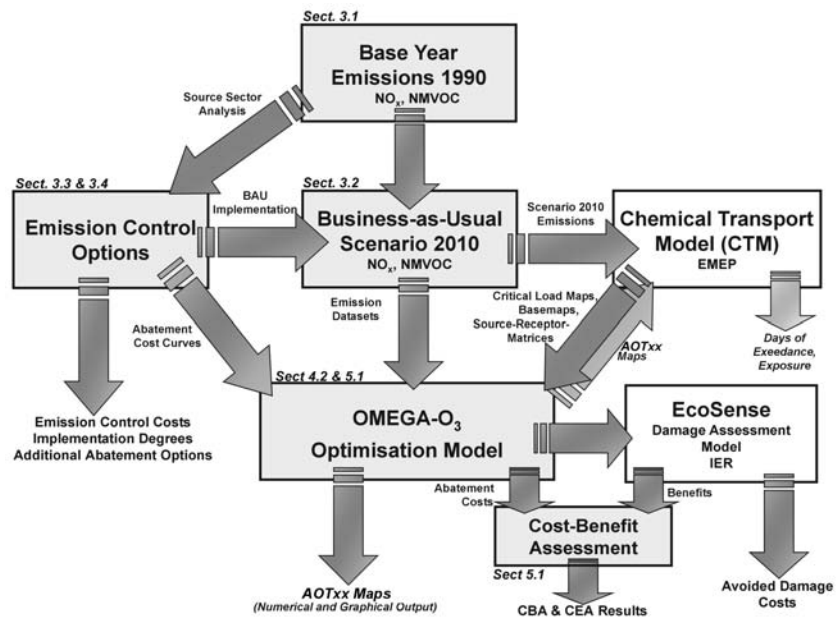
Sect. 3.1

Base Year Emissions 1990
$NO_x$, NMVOC

Source Sector Analysis

Sect. 3.3 & 3.4

Emission Control Options

BAU Implementation

Sect. 3.2

Business-as-Usual Scenario 2010
$NO_x$, NMVOC

Scenario 2010 Emissions

Chemical Transport Model (CTM)
EMEP

Emission Datasets

Critical Load Maps, Basemaps, Source-Receptor-Matrices

AOTxx Maps

Abatement Cost Curves

Days of Exeedance, Exposure

Sect 4.2 & 5.1

Emission Control Costs
Implementation Degrees
Additional Abatement Options

OMEGA-$O_3$
Optimisation Model

EcoSense
Damage Assessment Model
IER

Abatement Costs

Benefits

Cost-Benefit Assessment

Sect 5.1

AOTxx Maps
(Numerical and Graphical Output)

CBA & CEA Results

Avoided Damage Costs